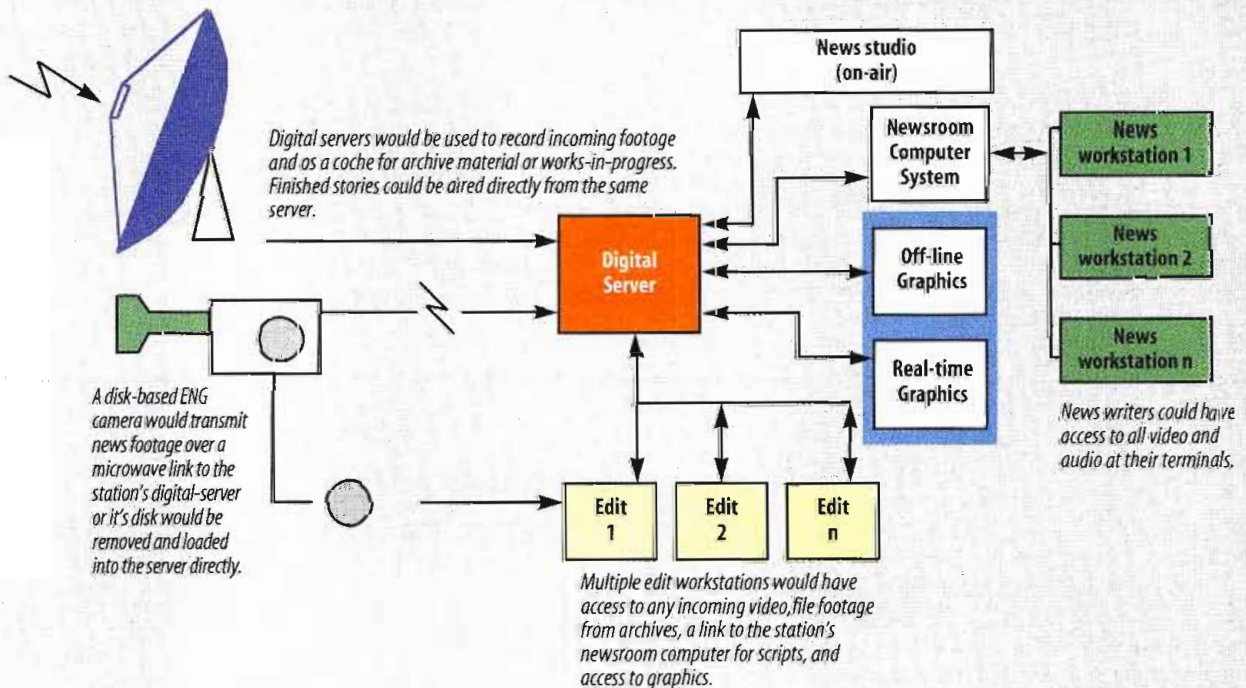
News studio (on-air)

Digital servers would be used to record incoming footage and as a coche for archive material or works-in-progress. Finished stories could be aired directly from the same server.

Newsroom Computer System

News workstation 1

News workstation 2

News workstation n

Digital Server

Off-line Graphics

Real-time Graphics

A disk-based ENG camera would transmit news footage over a microwave link to the station's digital-server or it's disk would be removed and loaded into the server directly.

News writers could have access to all video and audio at their terminals.

Edit 1

Edit 2

Edit n

Multiple edit workstations would have access to any incoming video,file footage from archives, a link to the station's newsroom computer for scripts, and access to graphics.